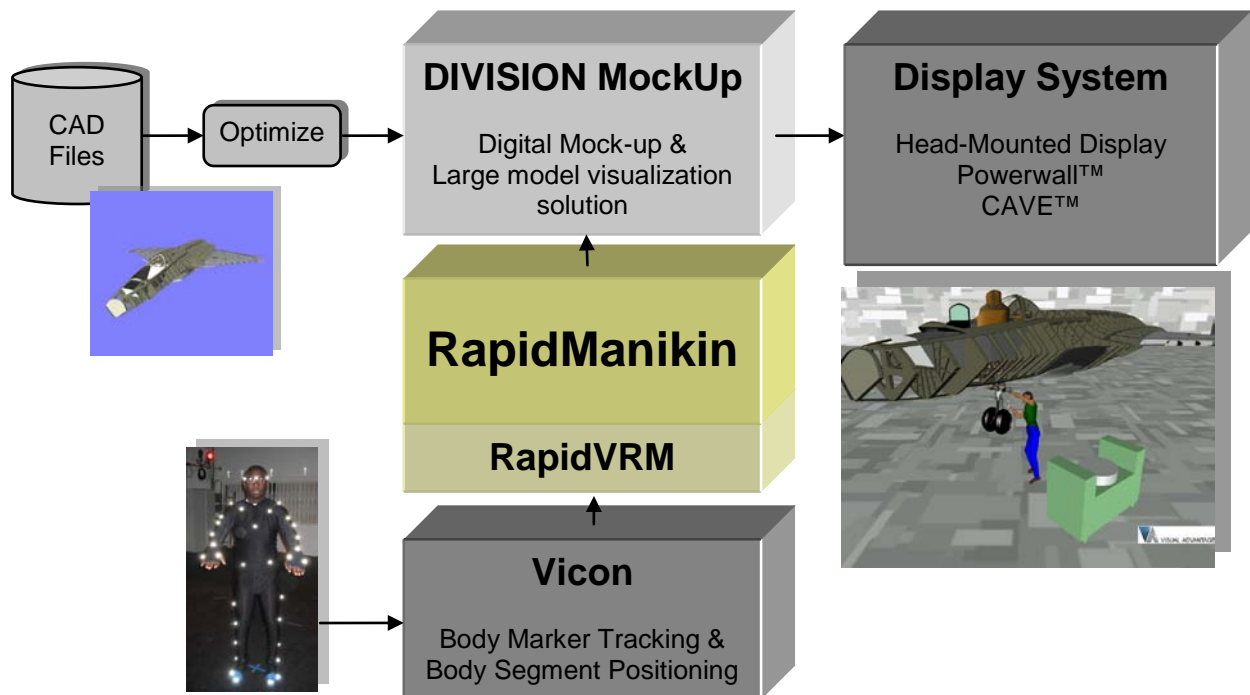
CAD Files

Optimize

DIVISION MockUp

Digital Mock-up & Large model visualization solution

Display System

Head-Mounted Display
Powerwall™
CAVE™

RapidManikin

RapidVRM

Vicon

Body Marker Tracking & Body Segment Positioning

VISUAL ADVANTAGE